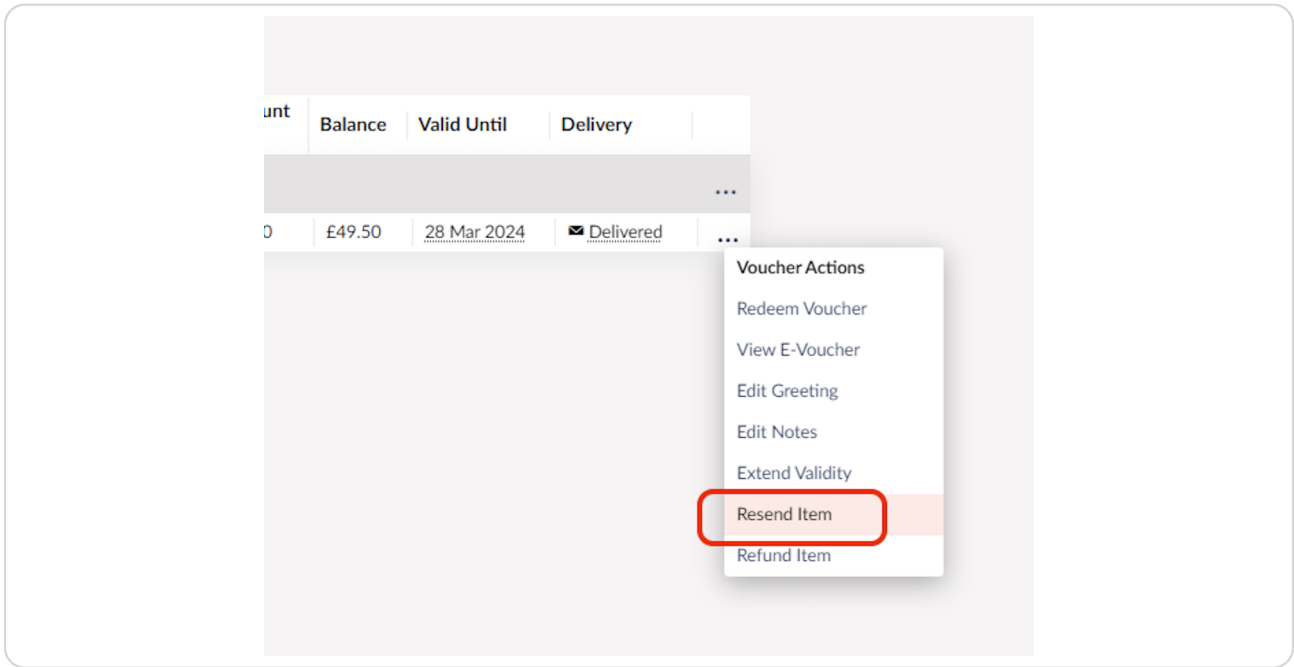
| unt | Balance | Valid Until | Delivery | |
|---|---|---|---|---|
| | | | | ... |
| 0 | £49.50 | 28 Mar 2024 | Delivered | ... |

Voucher Actions
Redeem Voucher
View E-Voucher
Edit Greeting
Edit Notes
Extend Validity
Resend Item
Refund Item